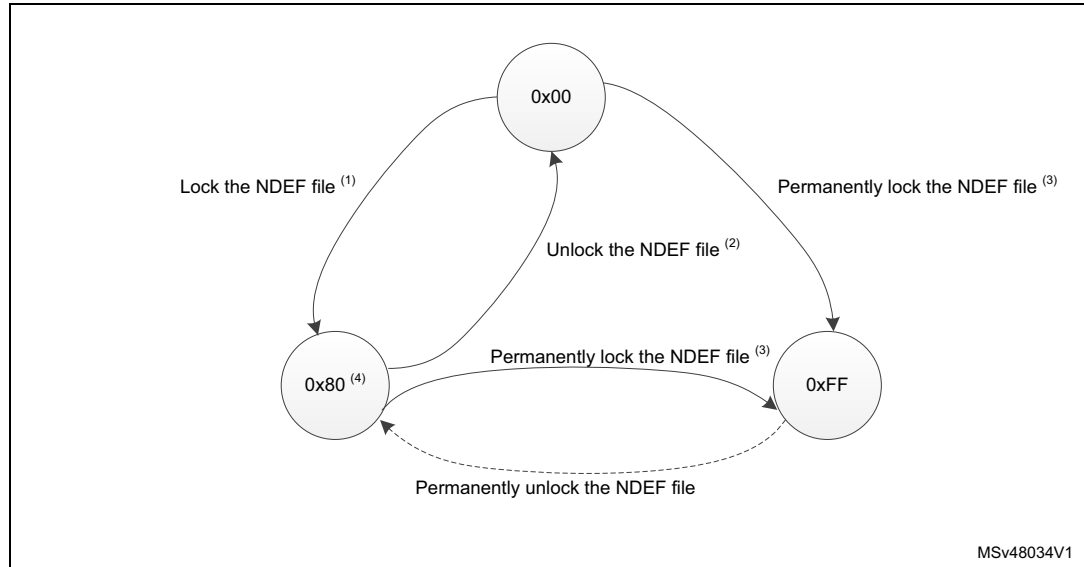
0x00

Lock the NDEF file $^{(1)}$

Permanently lock the NDEF file $^{(3)}$

Unlock the NDEF file $^{(2)}$

0x80 $^{(4)}$

Permanently lock the NDEF file $^{(3)}$

0xFF

Permanently unlock the NDEF file

MSv48034V1